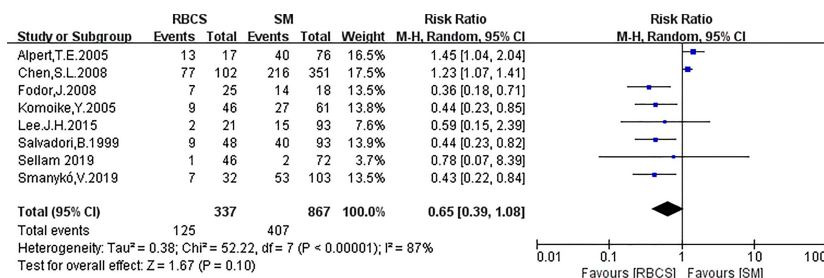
| Study or Subgroup | RBCS Events | RBCS Total | SM Events | SM Total | Weight | Risk Ratio M-H, Random, 95% CI |
|---|---|---|---|---|---|---|
| Alpert,T.E.2005 | 13 | 17 | 40 | 76 | 16.5% | 1.45 [1.04, 2.04] |
| Chen,S.L.2008 | 77 | 102 | 216 | 351 | 17.5% | 1.23 [1.07, 1.41] |
| Fodor,J.2008 | 7 | 25 | 14 | 18 | 13.5% | 0.36 [0.18, 0.71] |
| Komoike,Y.2005 | 9 | 46 | 27 | 61 | 13.8% | 0.44 [0.23, 0.85] |
| Lee.J.H.2015 | 2 | 21 | 15 | 93 | 7.6% | 0.59 [0.15, 2.39] |
| Salvadori,B.1999 | 9 | 48 | 40 | 93 | 13.9% | 0.44 [0.23, 0.82] |
| Sellam 2019 | 1 | 46 | 2 | 72 | 3.7% | 0.78 [0.07, 8.39] |
| Smanykó,V.2019 | 7 | 32 | 53 | 103 | 13.5% | 0.43 [0.22, 0.84] |
| **Total (95% CI)** | | **337** | | **867** | **100.0%** | **0.65 [0.39, 1.08]** |
| Total events | 125 | | 407 | | | |

Heterogeneity: Tau² = 0.38; Chi² = 52.22, df = 7 (P < 0.00001); I² = 87%
Test for overall effect: Z = 1.67 (P = 0.10)

Risk Ratio
M-H, Random, 95% CI

0.01 0.1 1 10 100
Favours [RBCS] Favours [SM]